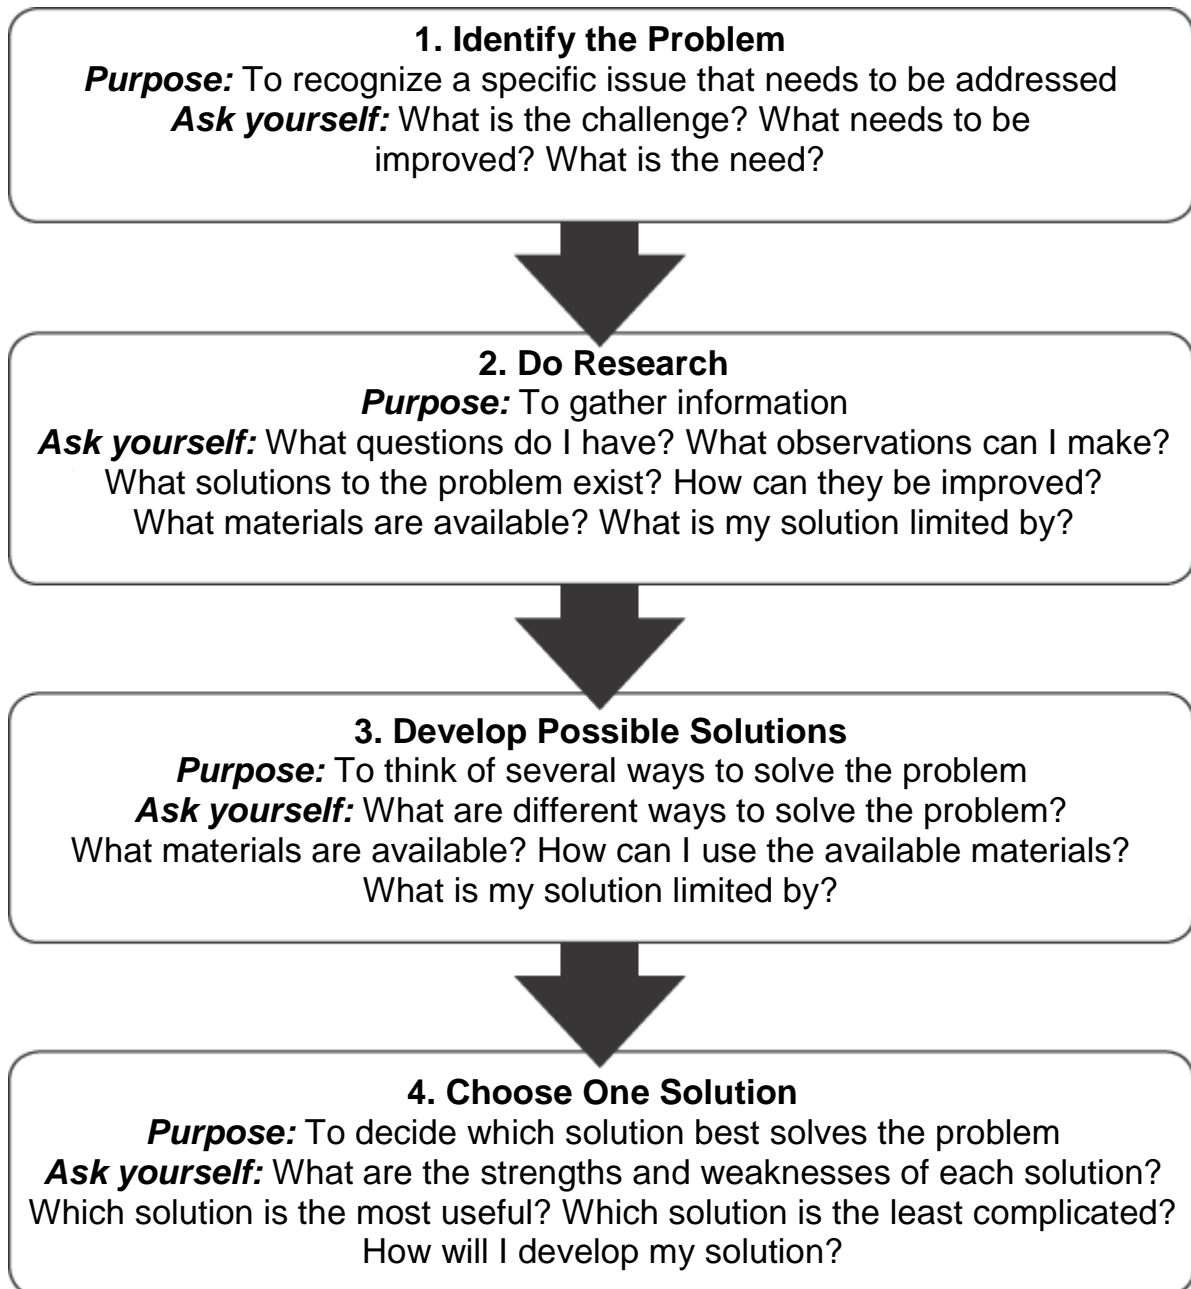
1. Identify the Problem
Purpose: To recognize a specific issue that needs to be addressed
Ask yourself: What is the challenge? What needs to be improved? What is the need?

2. Do Research
Purpose: To gather information
Ask yourself: What questions do I have? What observations can I make? What solutions to the problem exist? How can they be improved? What materials are available? What is my solution limited by?

3. Develop Possible Solutions
Purpose: To think of several ways to solve the problem
Ask yourself: What are different ways to solve the problem? What materials are available? How can I use the available materials? What is my solution limited by?

4. Choose One Solution
Purpose: To decide which solution best solves the problem
Ask yourself: What are the strengths and weaknesses of each solution? Which solution is the most useful? Which solution is the least complicated? How will I develop my solution?